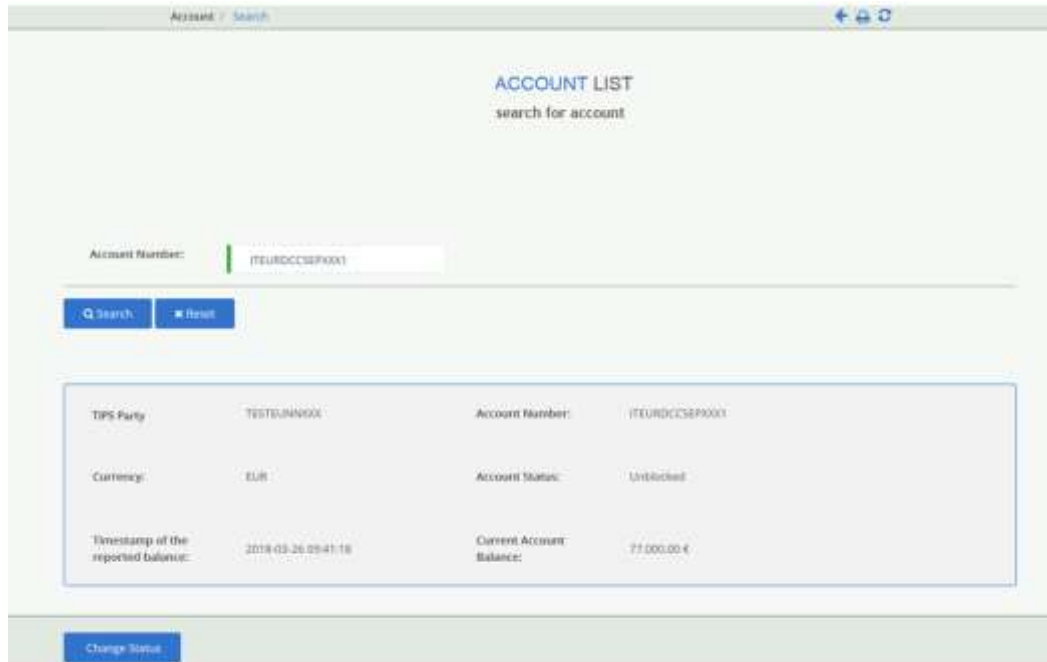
Account / Search

ACCOUNT LIST
search for account

Account Number: ITEURDCCSEPXXX1

Search Reset

TIPS Party TESTEUNNXXX Account Number: ITEURDCCSEPXXX1

Currency: EUR Account Status: Unblocked

Timestamp of the reported balance: 2018-03-26 09:41:18 Current Account Balance: 77.000,00 €

Change Status